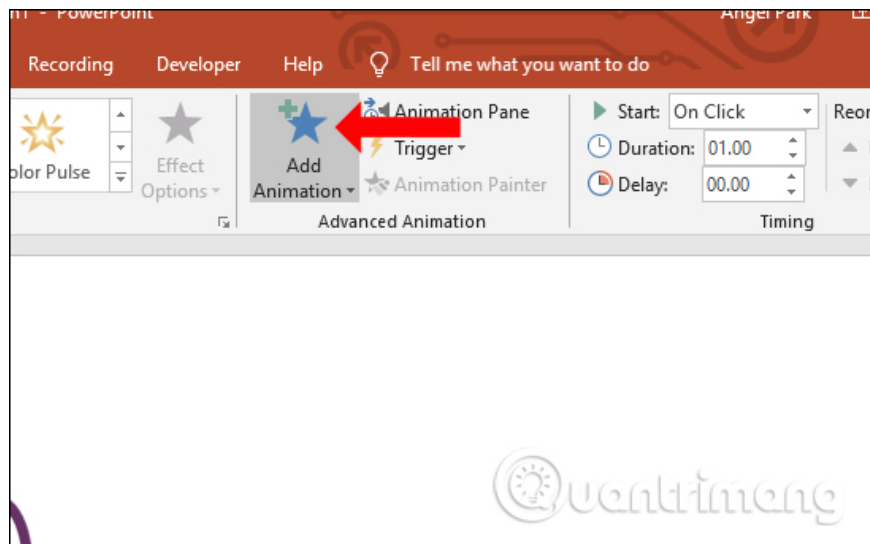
n - PowerPoint

Angel Park

Recording Developer Help Tell me what you want to do

olor Pulse

Effect Options

Add Animation

Animation Pane

Trigger

Animation Painter

Advanced Animation

Start: On Click

Duration: 01.00

Delay: 00.00

Timing

Reor

Quantrimang